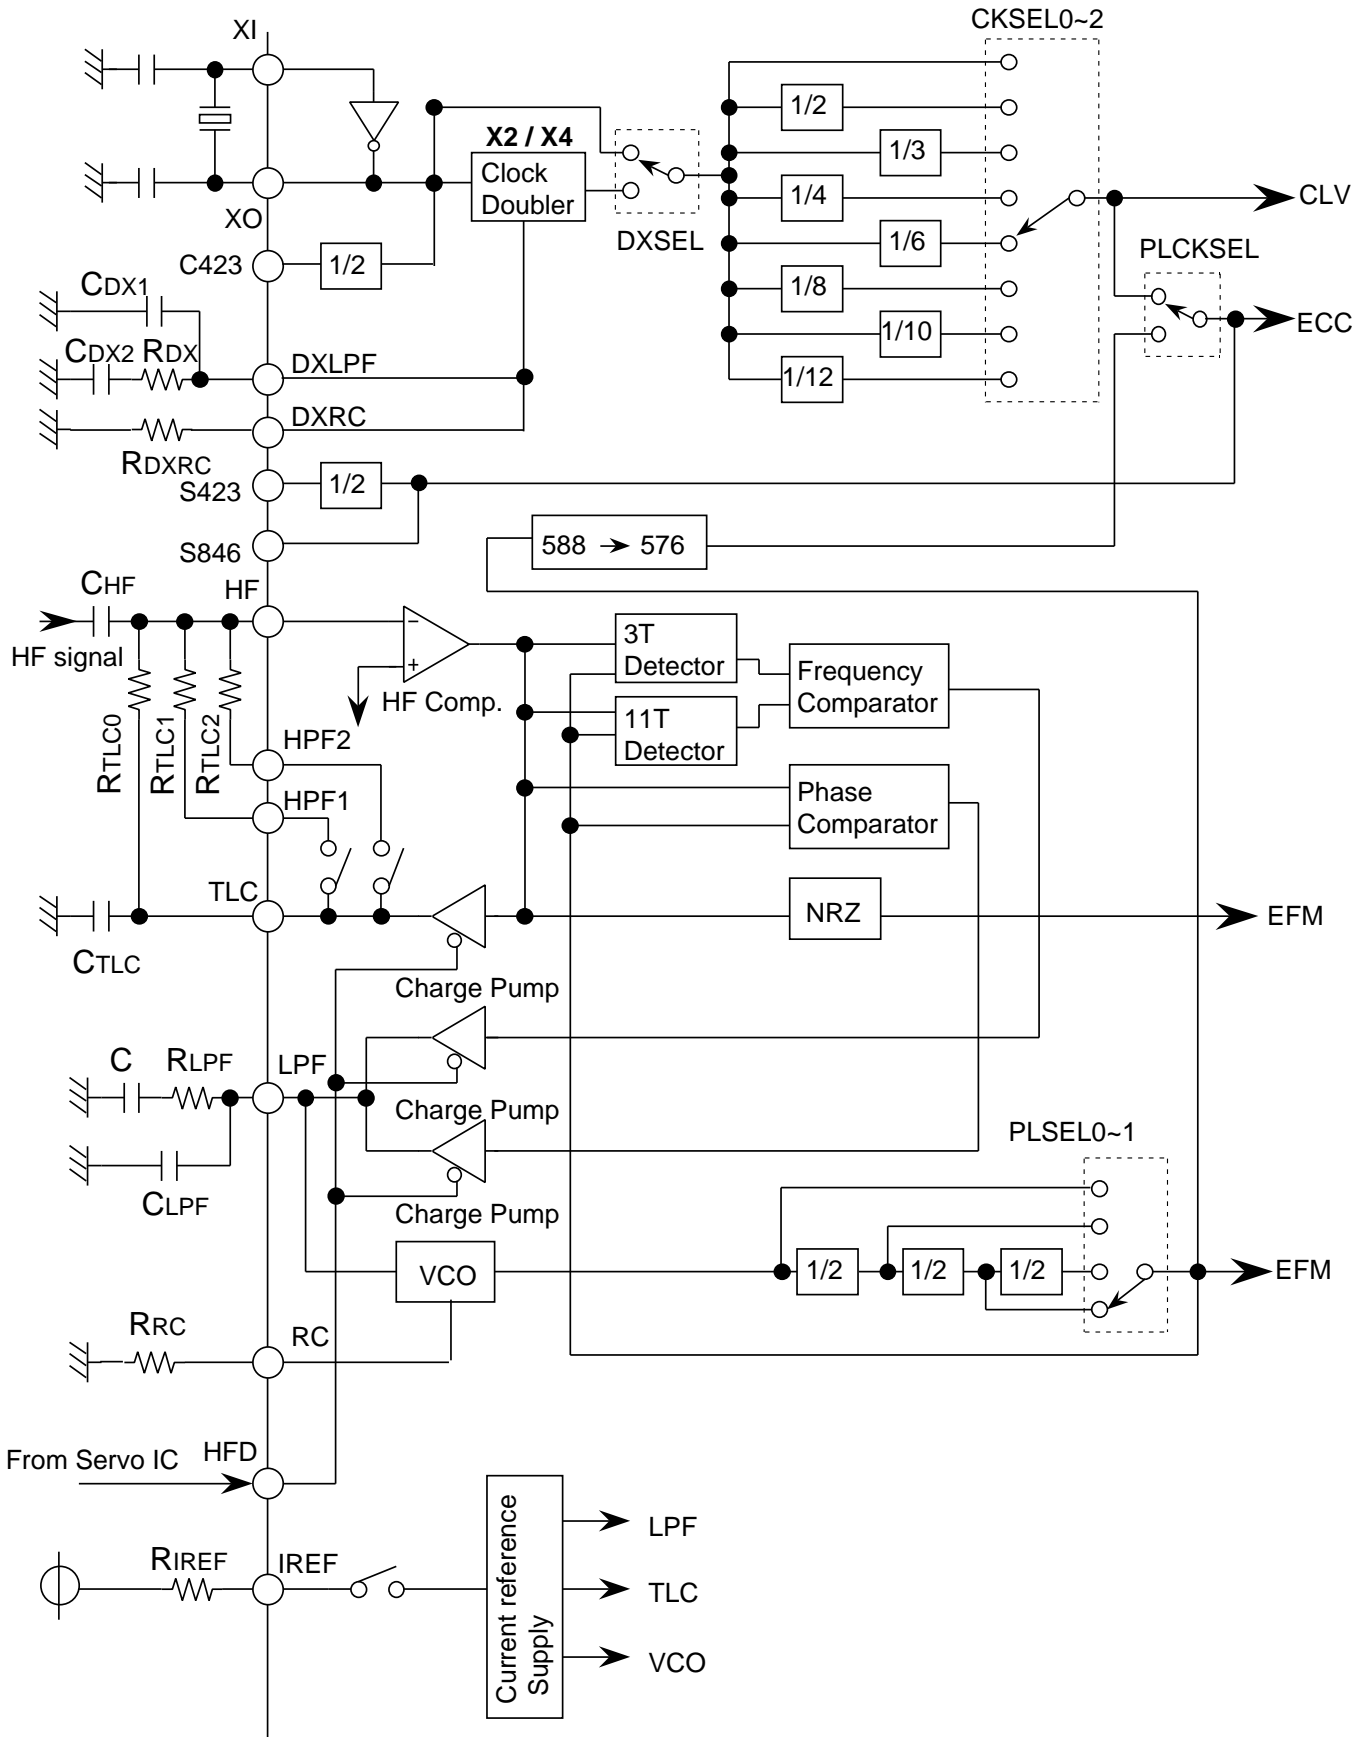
XI
CKSEL0~2
X2 / X4
Clock Doubler
1/2
1/3
1/4
1/6
1/8
1/10
1/12
CLV
DXSEL
PLCKSEL
ECC
XO
C423
1/2
$C_{DX1}$
$C_{DX2}$ $R_{DX}$
DXLPF
DXRC
$R_{DXRC}$
S423
1/2
S846
588 → 576
$C_{HF}$
HF
HF signal
−
+
HF Comp.
3T Detector
11T Detector
Frequency Comparator
$R_{TLC0}$
$R_{TLC1}$
$R_{TLC2}$
HPF2
HPF1
Phase Comparator
TLC
NRZ
EFM
$C_{TLC}$
Charge Pump
C
$R_{LPF}$
LPF
Charge Pump
$C_{LPF}$
PLSEL0~1
Charge Pump
VCO
1/2
1/2
1/2
EFM
$R_{RC}$
RC
From Servo IC
HFD
$R_{IREF}$
IREF
Current reference Supply
LPF
TLC
VCO